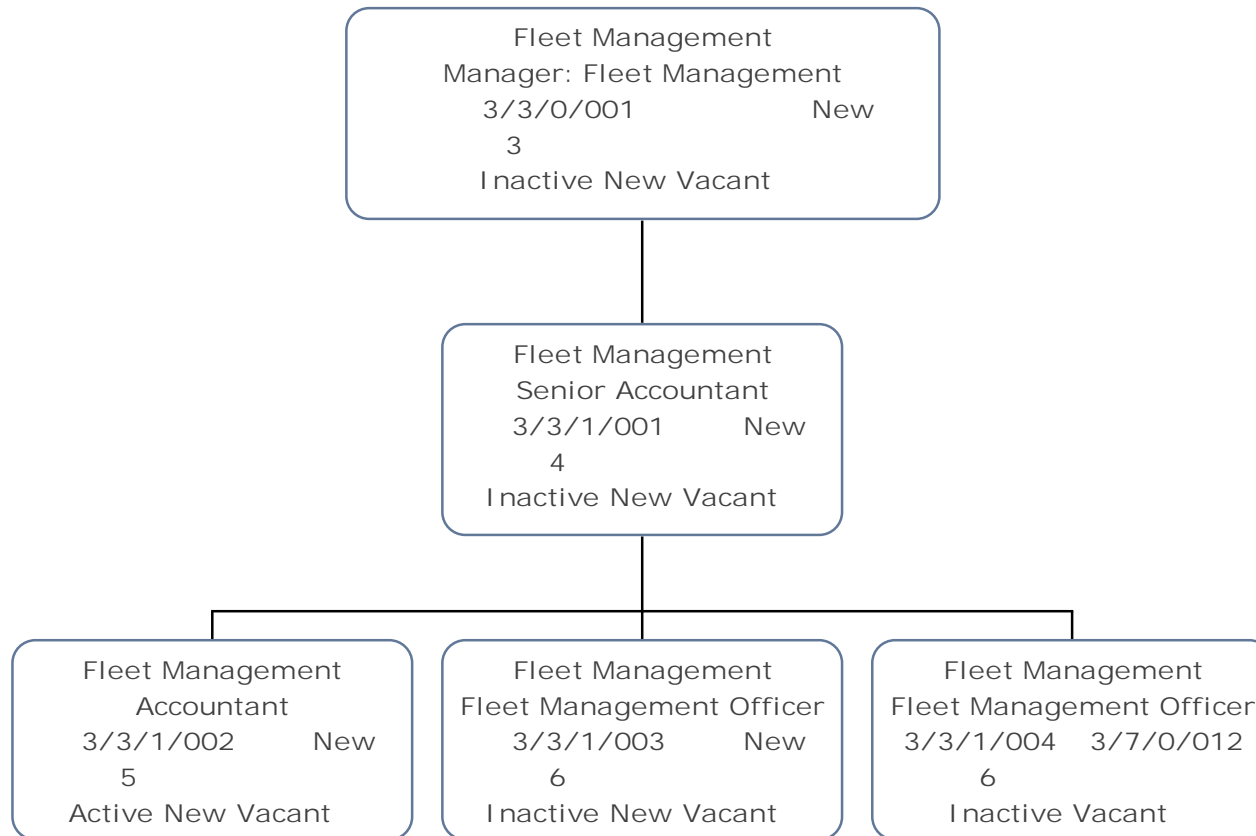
Fleet Management
Manager: Fleet Management
3/3/0/001 New
3
Inactive New Vacant

Fleet Management
Senior Accountant
3/3/1/001 New
4
Inactive New Vacant

Fleet Management
Accountant
3/3/1/002 New
5
Active New Vacant

Fleet Management
Fleet Management Officer
3/3/1/003 New
6
Inactive New Vacant

Fleet Management
Fleet Management Officer
3/3/1/004 3/7/0/012
6
Inactive Vacant